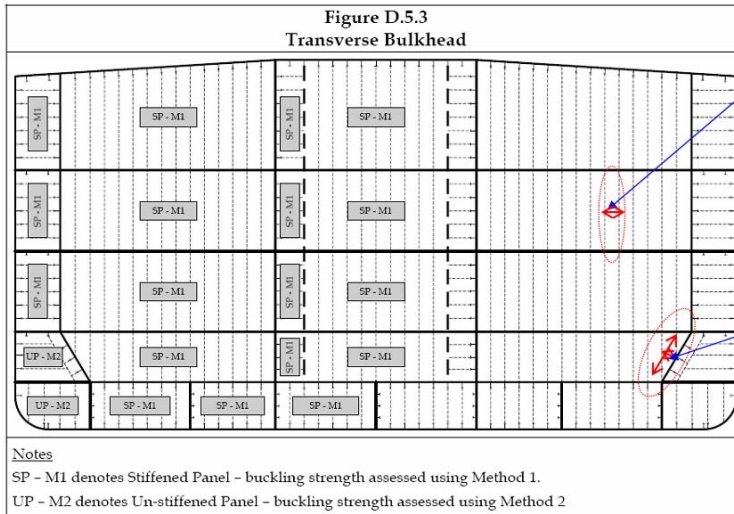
Figure D.5.3
Transverse Bulkhead

SP - M1
SP - M1
SP - M1
SP - M1

SP - M1
SP - M1
SP - M1
SP - M1

SP - M1
SP - M1
SP - M1
SP - M1

UP - M2
SP - M1
SP - M1
SP - M1

UP - M2
SP - M1
SP - M1
SP - M1

Notes
SP – M1 denotes Stiffened Panel – buckling strength assessed using Method 1.
UP – M2 denotes Un-stiffened Panel – buckling strength assessed using Method 2